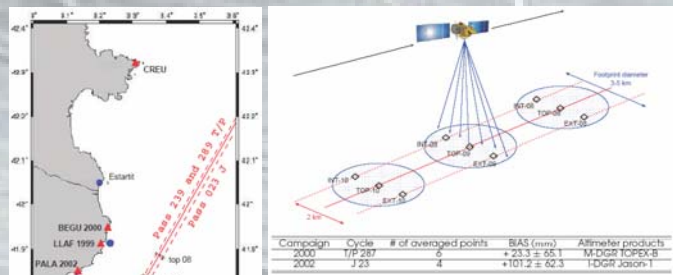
3° 3.1° 3.2° 3.3° 3.4° 3.5° 3.6°

42.4° 42.4°

CREU

42.3° 42.3°

42.2° 42.2°

42.1° 42.1°

Estartit

42° 42°

BEGU 2000

LLAF 1999

PALA 2002

41.9° 41.9°

Pass 239 and 289 T/P

Pass 023 J

top 08

Footprint diameter ~5 km

INT-03

TOP-03

EXT-03

INT-08

TOP-08

EXT-08

INT-10

TOP-10

EXT-10

2 km

| Campaign | Cycle | # of averaged points | BIAS (mm) | Altimeter products |
|---|---|---|---|---|
| 2000 | T/P 287 | 6 | $+23.3 \pm 65.1$ | M-DGR TOPEX-B |
| 2002 | J 23 | 4 | $+101.2 \pm 62.3$ | I-DGR Jason-1 |